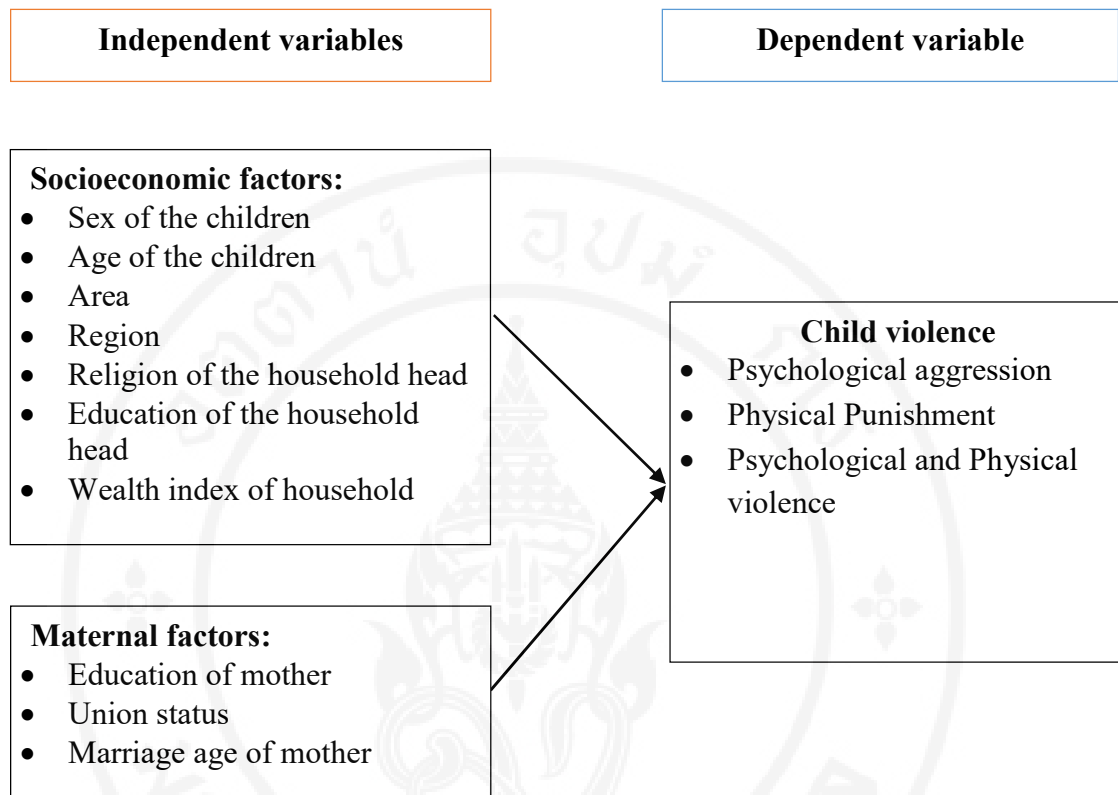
Independent variables

Dependent variable

Socioeconomic factors:
- Sex of the children
- Age of the children
- Area
- Region
- Religion of the household head
- Education of the household head
- Wealth index of household

Maternal factors:
- Education of mother
- Union status
- Marriage age of mother

Child violence
- Psychological aggression
- Physical Punishment
- Psychological and Physical violence